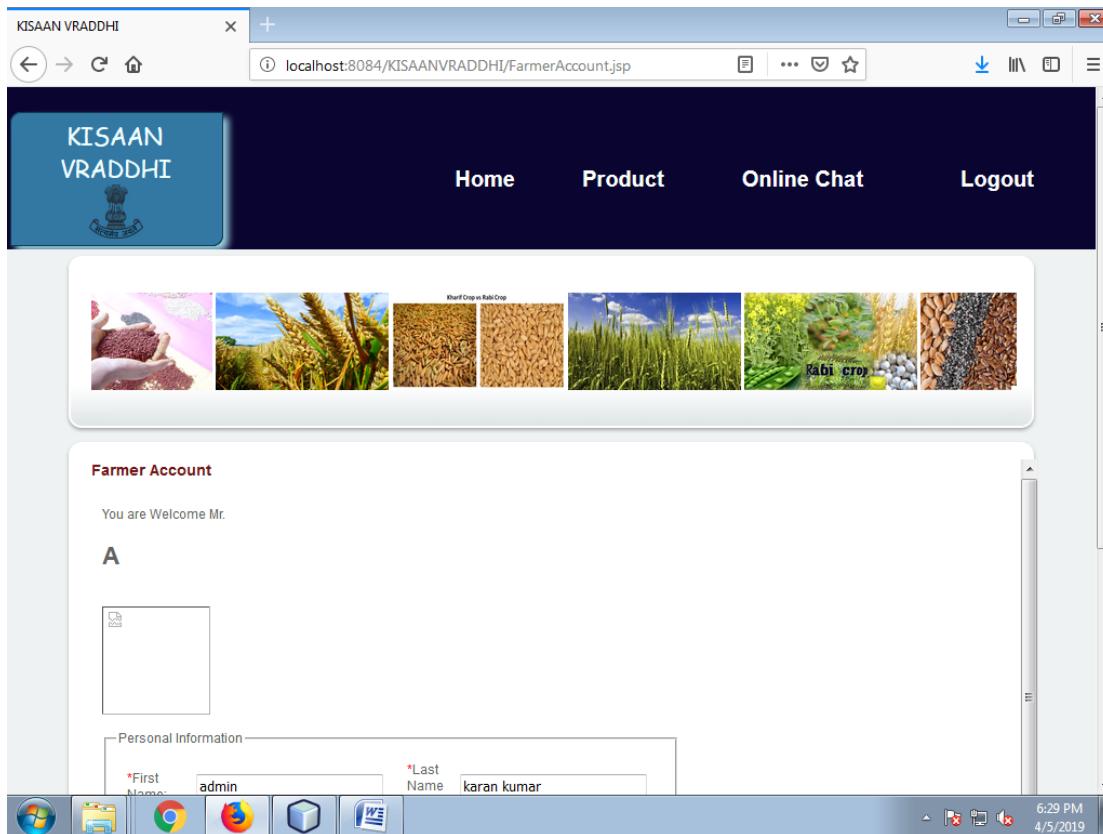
KISAAN VRADDHI

localhost:8084/KISAANVRADDHI/FarmerAccount.jsp

KISAAN VRADDHI

Home
Product
Online Chat
Logout

Kharif Crop vs Rabi Crop

Rabi crop

Farmer Account

You are Welcome Mr.

A

Personal Information

*First Name: admin
*Last Name karan kumar

6:29 PM
4/5/2019